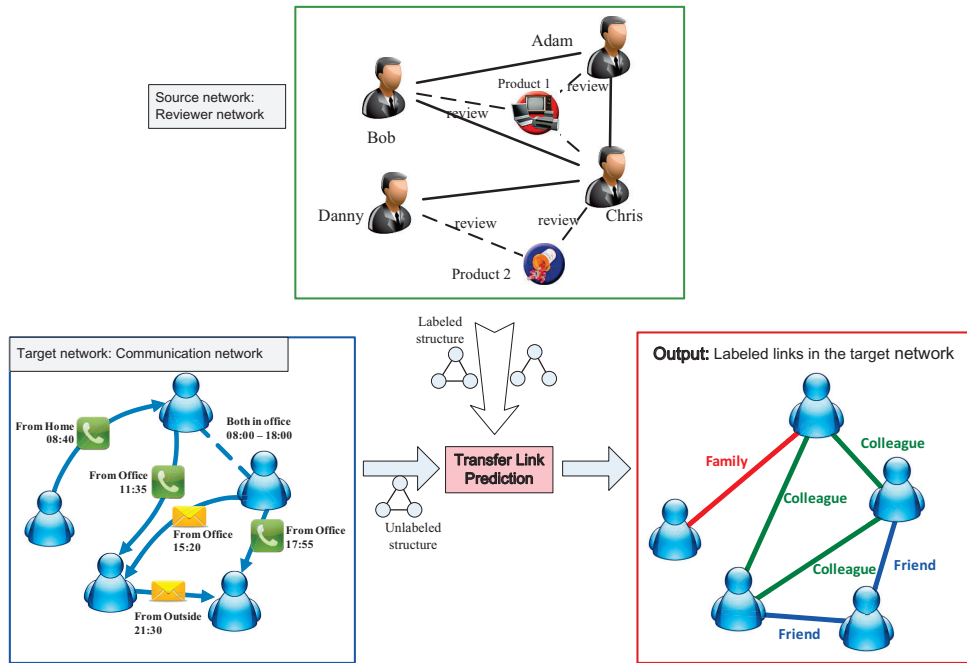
Source network: Reviewer network

Adam

Product 1

review

Bob

review

Danny

review

review

Chris

Product 2

Labeled structure

Target network: Communication network

From Home 08:40

Both in office 08:00 – 18:00

From Office 11:35

From Office 15:20

From Office 17:55

From Outside 21:30

Transfer Link Prediction

Unlabeled structure

Output: Labeled links in the target network

Family

Colleague

Colleague

Colleague

Friend

Friend